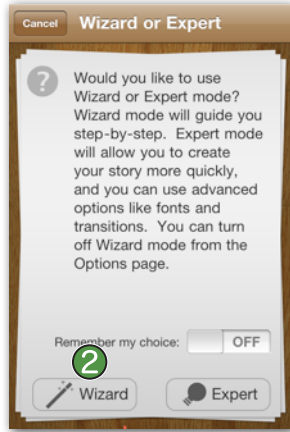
Cancel Wizard or Expert

?

Would you like to use Wizard or Expert mode? Wizard mode will guide you step-by-step. Expert mode will allow you to create your story more quickly, and you can use advanced options like fonts and transitions. You can turn off Wizard mode from the Options page.

Remember my choice: OFF

2

Wizard

Expert